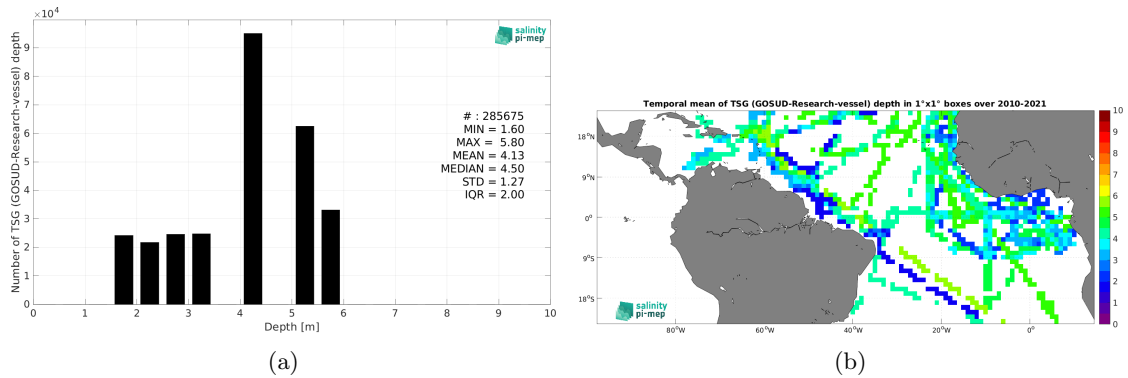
$\times10^4$

9
8
7
6
5
4
3
2
1
0

Number of TSG (GOSUD-Research-vessel) depth

salinity pi-mep

# : 285675
MIN = 1.60
MAX = 5.80
MEAN = 4.13
MEDIAN = 4.50
STD = 1.27
IQR = 2.00

0 1 2 3 4 5 6 7 8 9 10
Depth [m]

(a)

Temporal mean of TSG (GOSUD-Research-vessel) depth in 1°x1° boxes over 2010-2021

18°N
9°N
0°
9°S
18°S

80°W 60°W 40°W 20°W 0°

salinity pi-mep

10
9
8
7
6
5
4
3
2
1
0

(b)